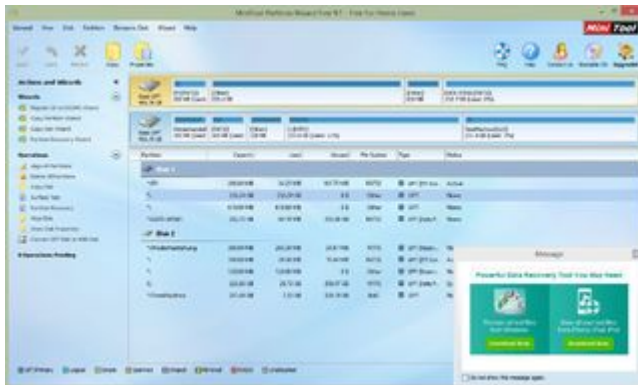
MiniTool Partition Wizard Free 9.1 - Free for Home Users

MiniTool

Actions and Wizards

Operations

0 Operations Pending

Disk 1

Disk 2

Partition

Capacity

Used

Unused

File System

Type

Status

Message

Powerful Data Recovery Tool You May Need

Download Now

Download Now

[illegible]